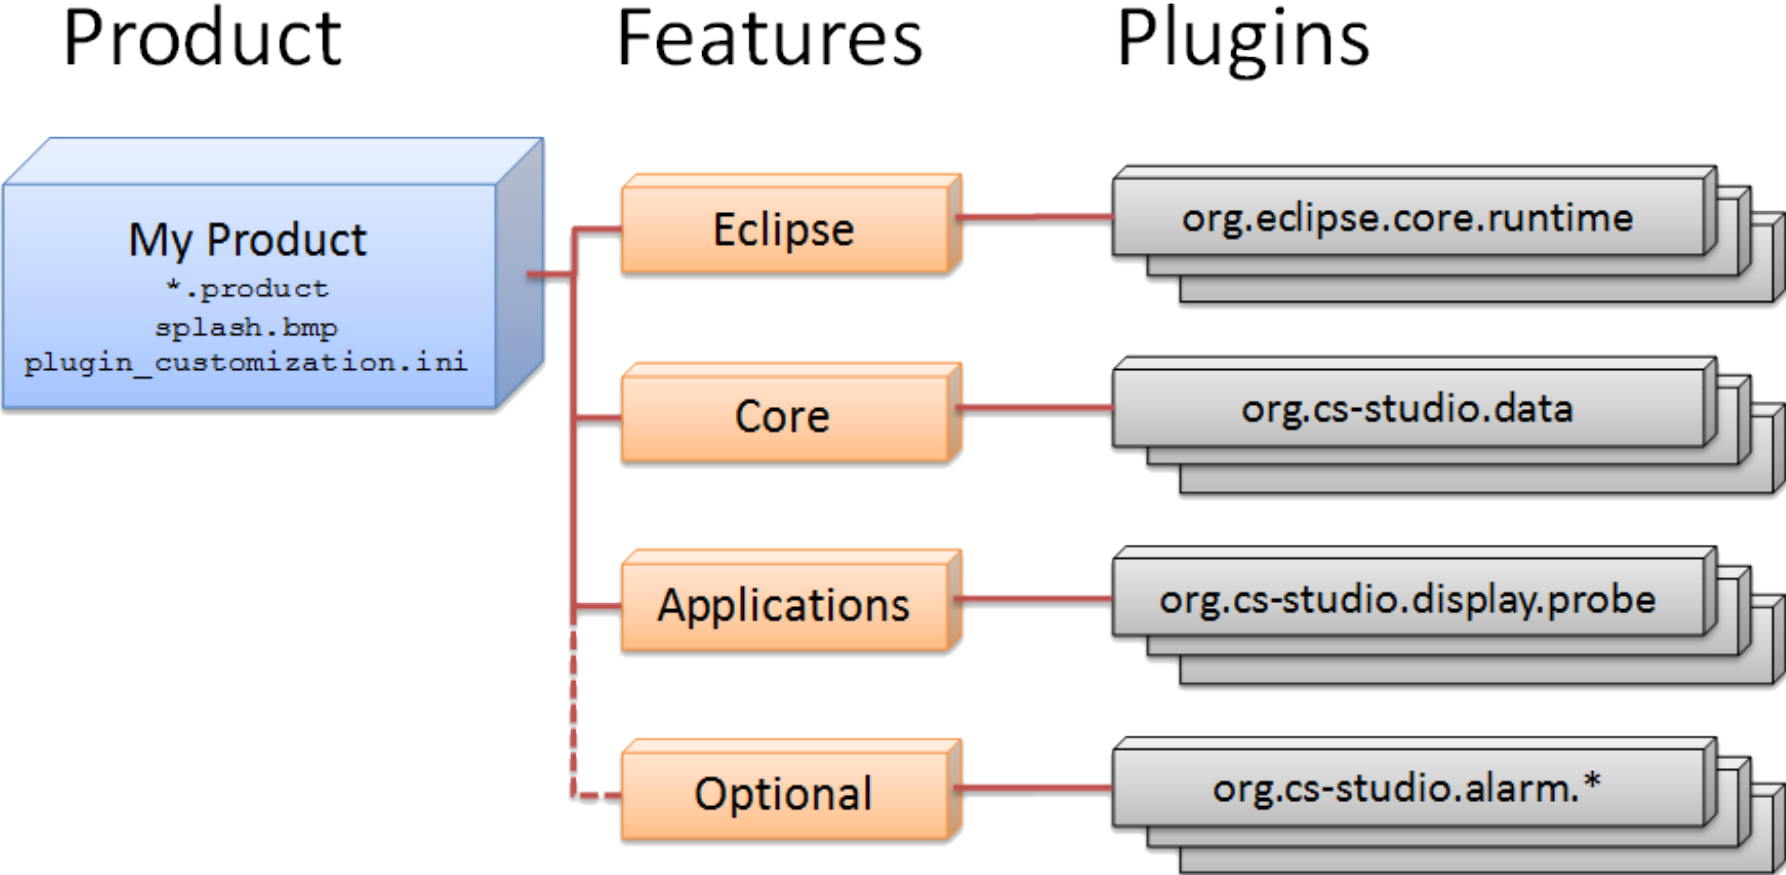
Product

Features

Plugins

My Product
*.product
splash.bmp
plugin_customization.ini

Eclipse

Core

Applications

Optional

org.eclipse.core.runtime

org.cs-studio.data

org.cs-studio.display.probe

org.cs-studio.alarm.*